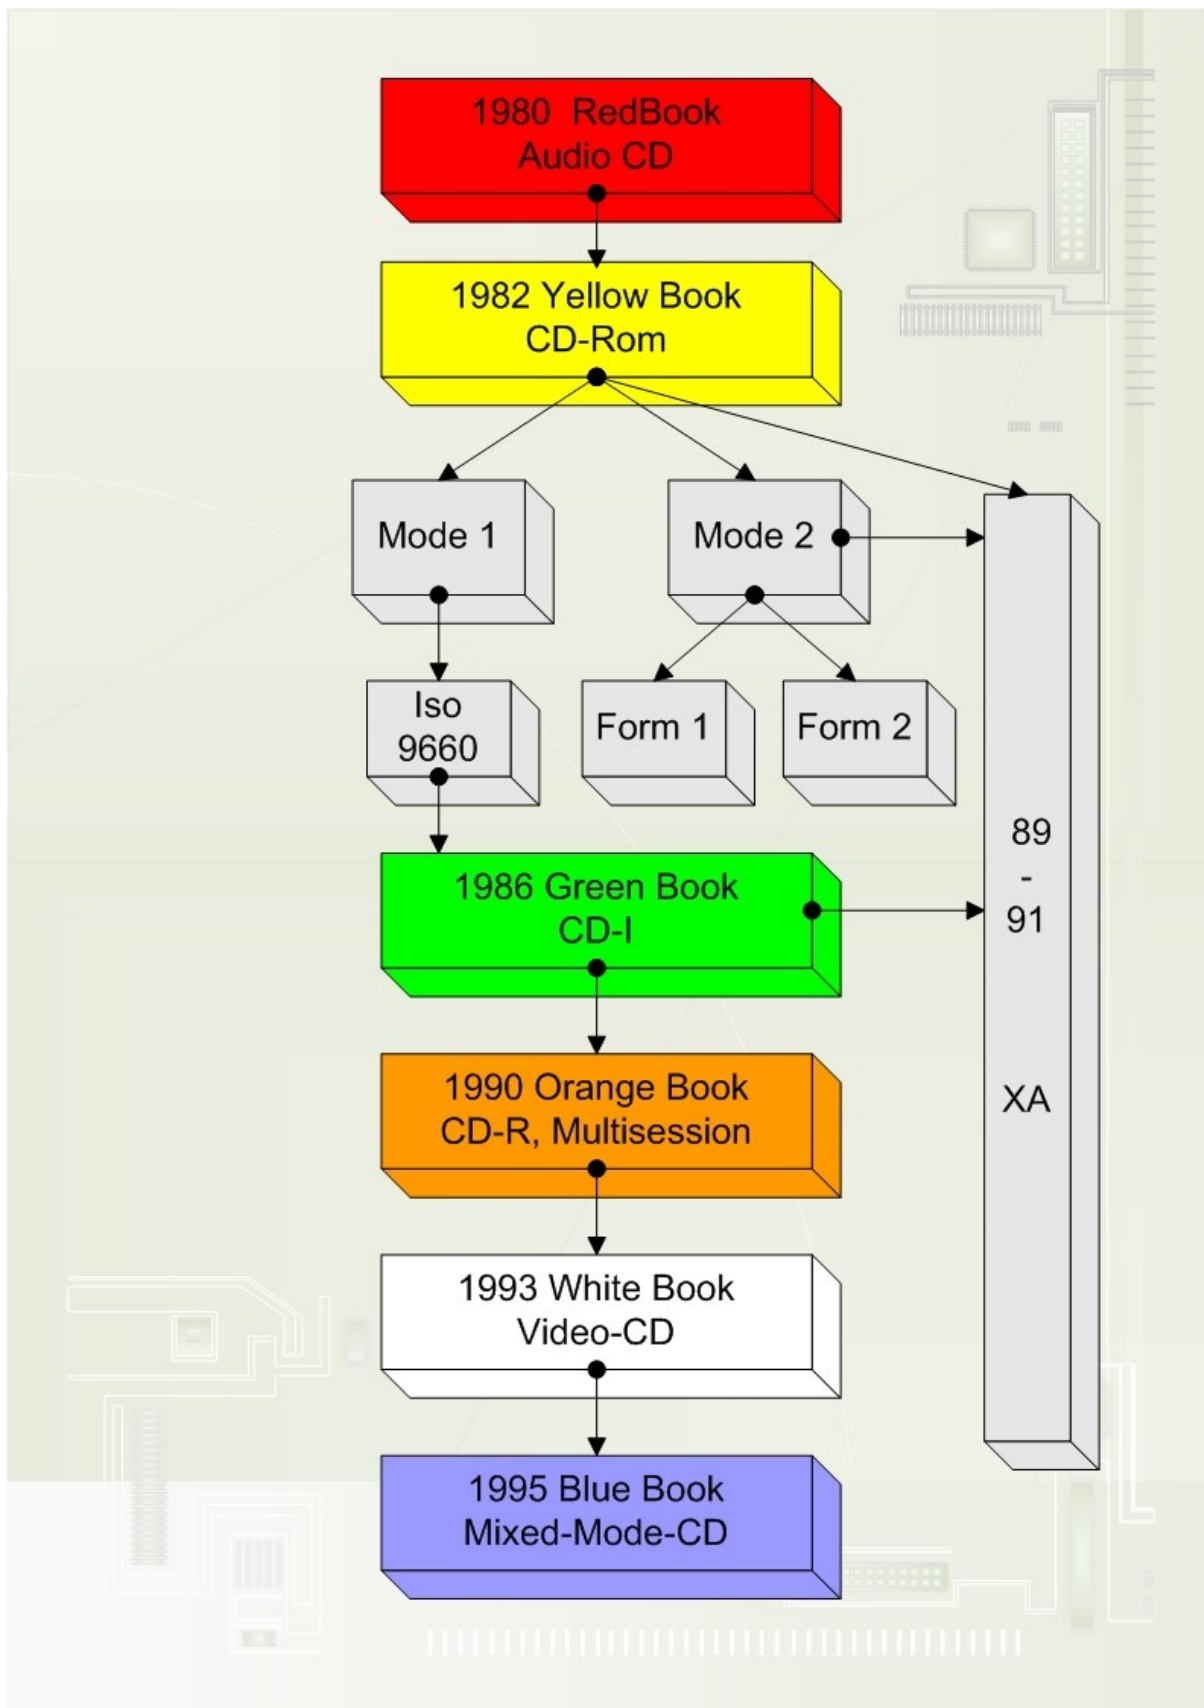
1980 RedBook
Audio CD

1982 Yellow Book
CD-Rom

Mode 1

Mode 2

Iso
9660

Form 1

Form 2

89
-
91

XA

1986 Green Book
CD-I

1990 Orange Book
CD-R, Multisession

1993 White Book
Video-CD

1995 Blue Book
Mixed-Mode-CD